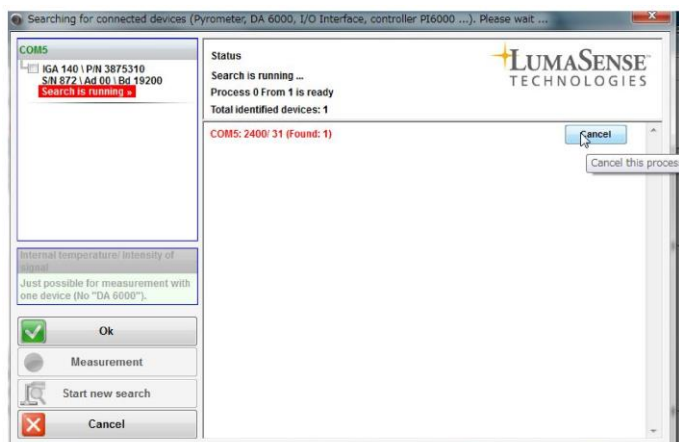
Searching for connected devices (Pyrometer, DA 6000, I/O Interface, controller PI6000 ...). Please wait ...

COM5
IGA 140 \ P/N 3875310
S/N 872 \ Ad 00 \ Bd 19200
Search is running »

Internal temperature/ Intensity of signal
Just possible for measurement with one device (No "DA 6000").

Ok
Measurement
Start new search
Cancel

Status
Search is running ...
Process 0 From 1 is ready
Total identified devices: 1

LUMASENSE TECHNOLOGIES

COM5: 2400/ 31 (Found: 1)

Cancel
Cancel this proces